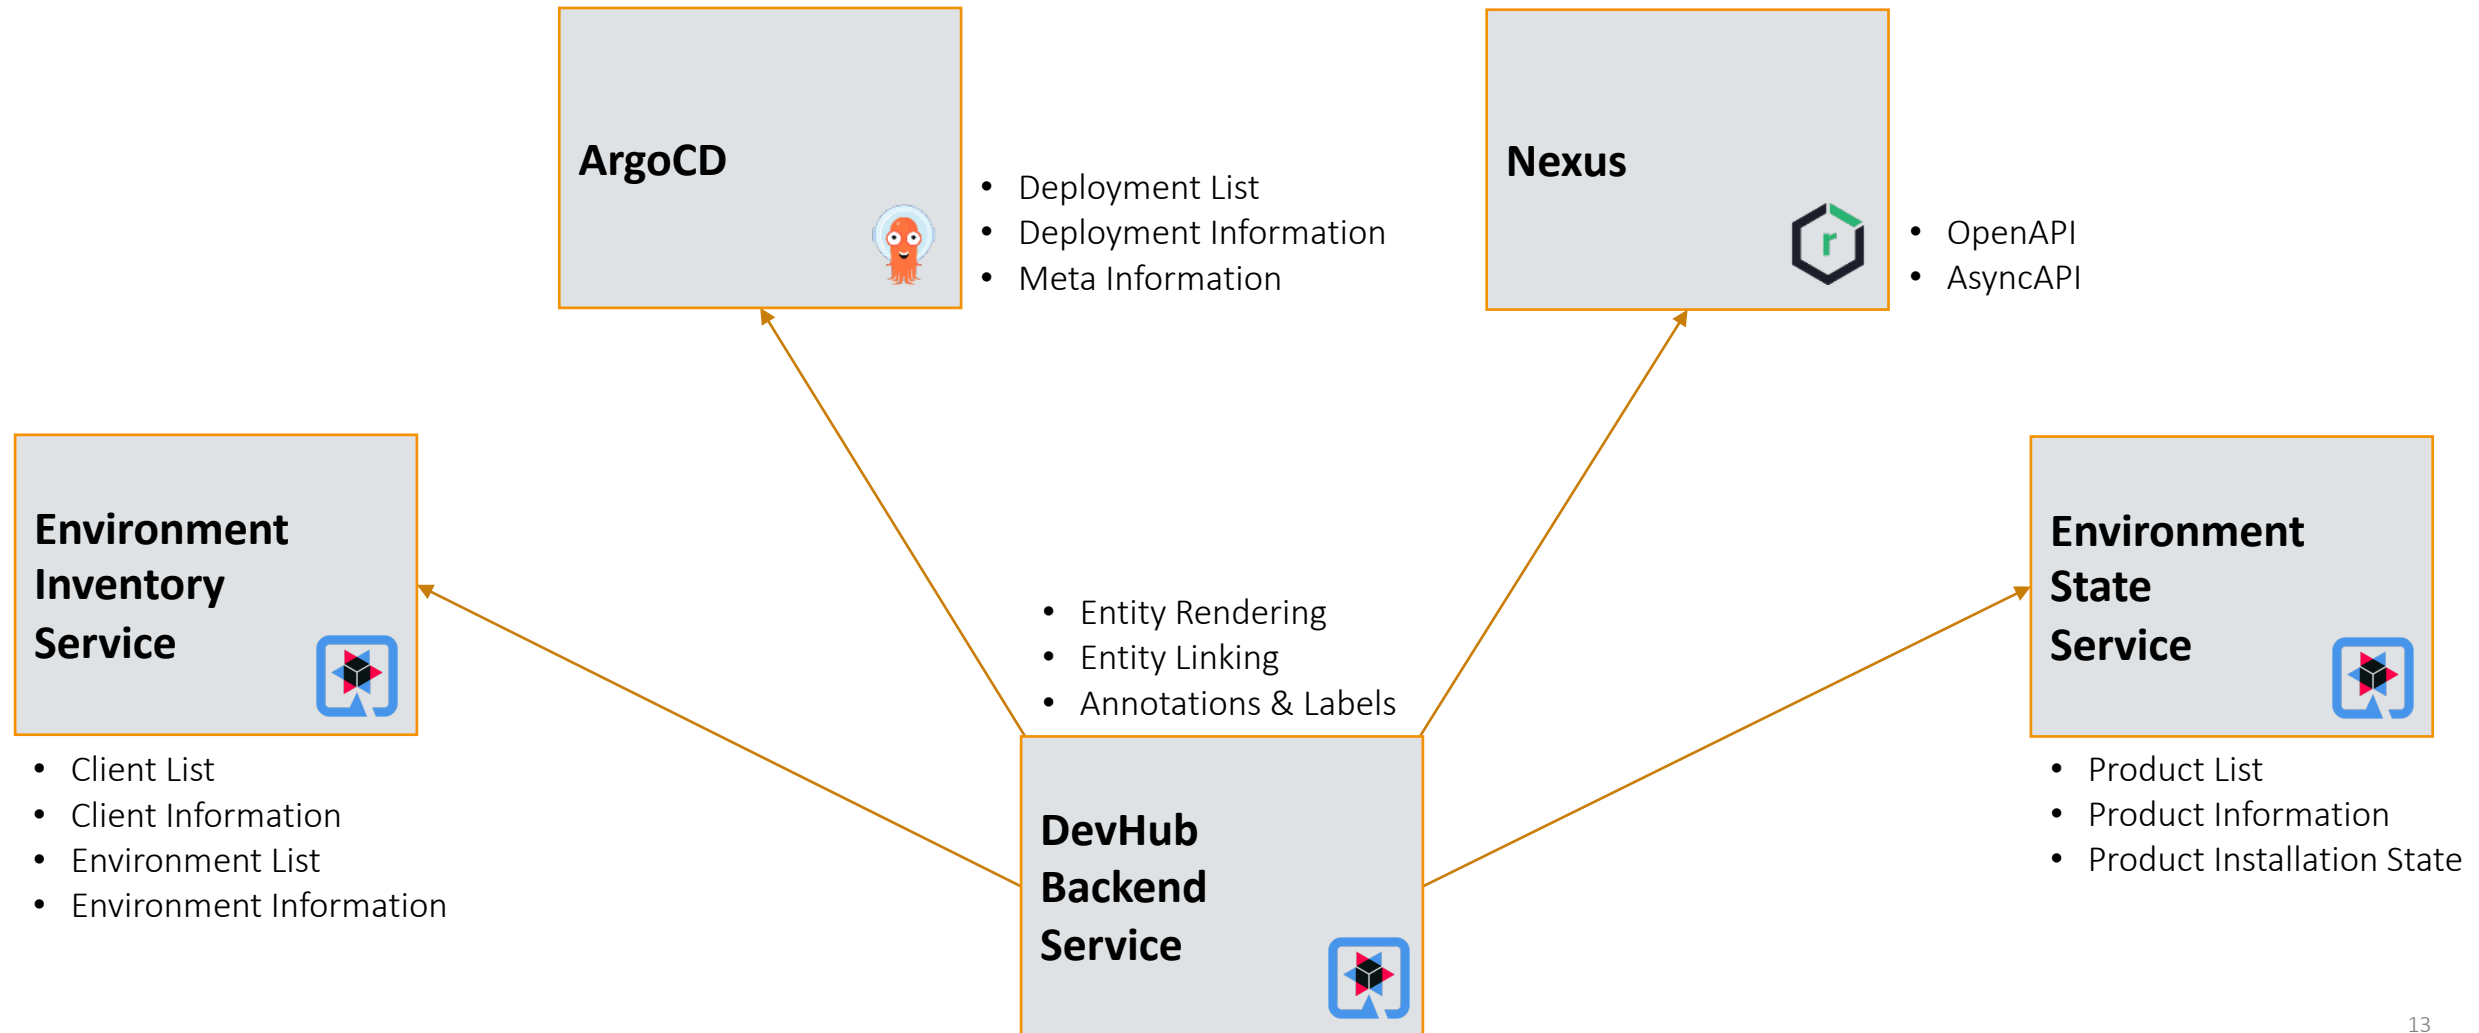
ArgoCD

- Deployment List
- Deployment Information
- Meta Information

Nexus

r

- OpenAPI
- AsyncAPI

Environment Inventory Service

- Client List
- Client Information
- Environment List
- Environment Information

- Entity Rendering
- Entity Linking
- Annotations & Labels

DevHub Backend Service

Environment State Service

- Product List
- Product Information
- Product Installation State

13